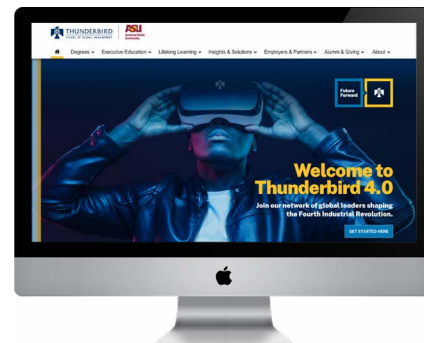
THUNDERBIRD SCHOOL OF GLOBAL MANAGEMENT

ASU Arizona State University

Degrees ⌄ Executive Education ⌄ Lifelong Learning ⌄ Insights & Solutions ⌄ Employers & Partners ⌄ Alumni & Giving ⌄ About ⌄

Future Forward

Welcome to Thunderbird 4.0

Join our network of global leaders shaping the Fourth Industrial Revolution.

GET STARTED HERE